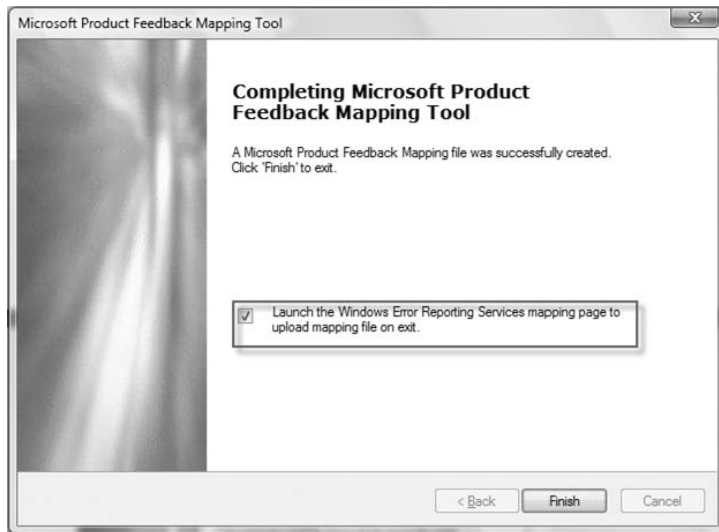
Microsoft Product Feedback Mapping Tool

Completing Microsoft Product Feedback Mapping Tool

A Microsoft Product Feedback Mapping file was successfully created. Click 'Finish' to exit.

Launch the Windows Error Reporting Services mapping page to upload mapping file on exit.

< Back

Finish

Cancel